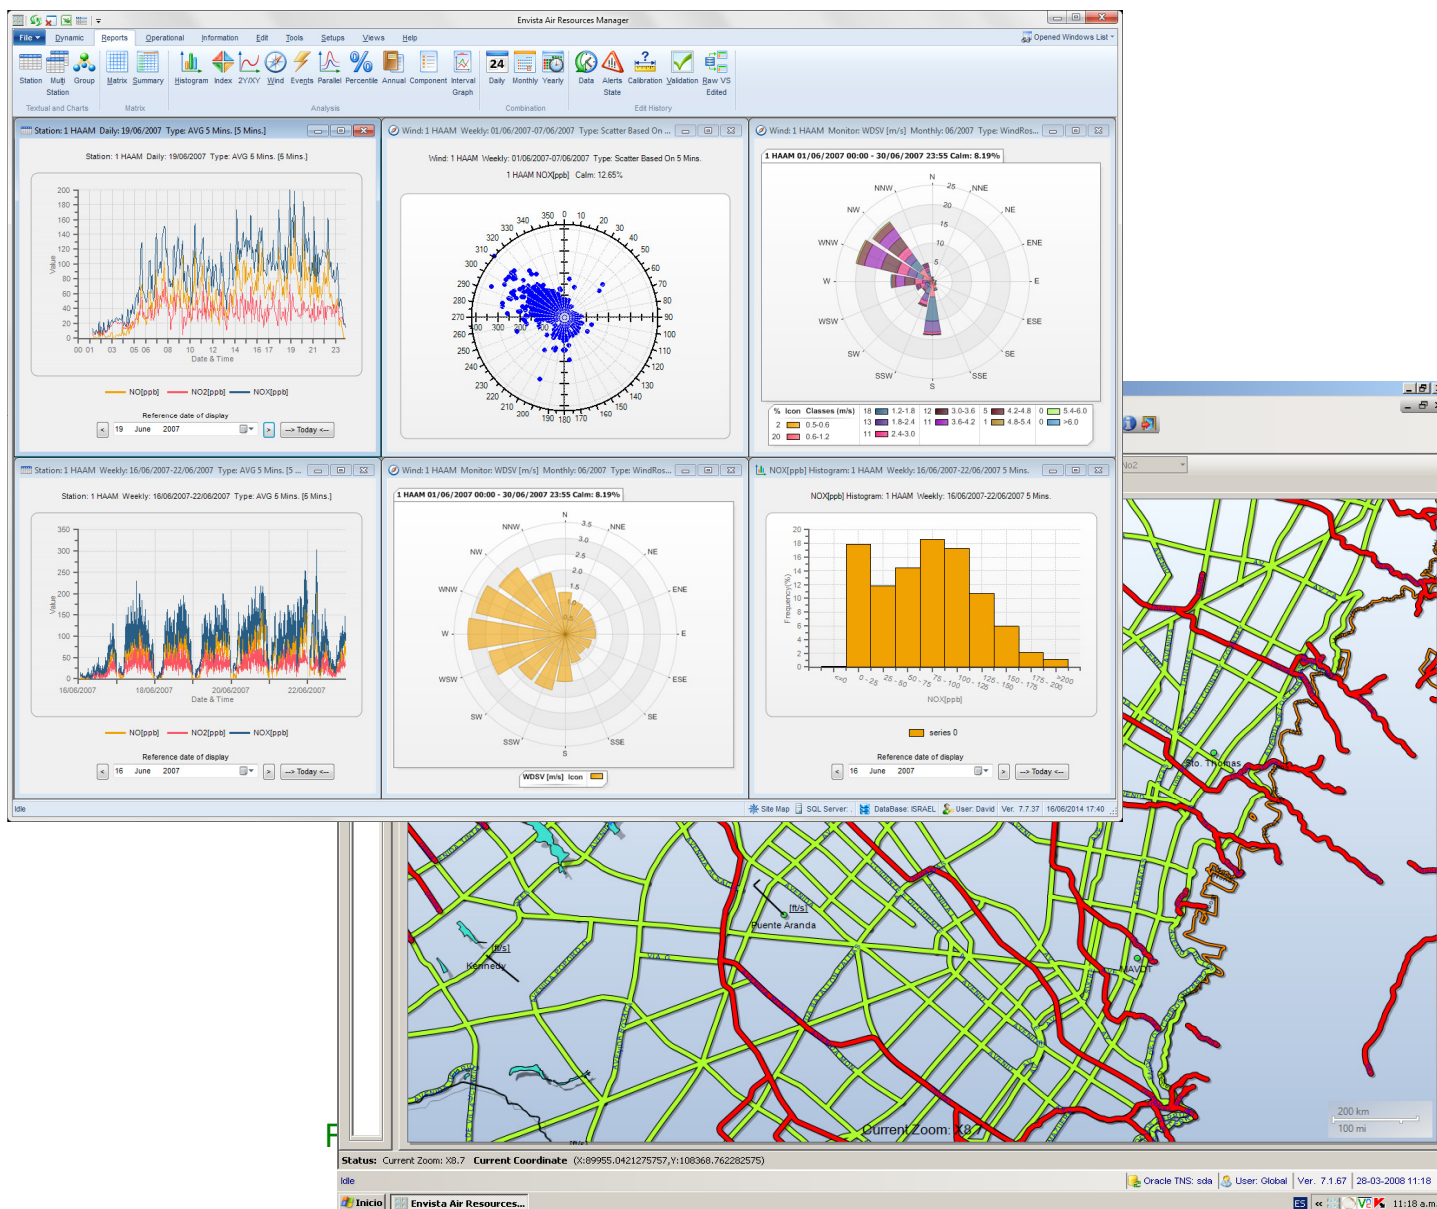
Envista Air Resources Manager

File | Dynamic | Reports | Operational | Information | Edit | Tools | Setups | Views | Help

Opened Windows List

Station | Multi Station | Group | Matrix | Summary | Histogram | Index | 2Y/XY | Wind | Events | Parallel | Percentile | Annual | Component | Interval Graph | Daily | Monthly | Yearly | Data | Alerts State | Calibration | Validation | Raw VS Edited

Textual and Charts | Matrix | Analysis | Combination | Edit History

Station: 1 HAAM Daily: 19/06/2007 Type: AVG 5 Mins. [5 Mins.]

Station: 1 HAAM Daily: 19/06/2007 Type: AVG 5 Mins. [5 Mins.]

Value

200 180 160 140 120 100 80 60 40 20 0

00 01 03 05 06 08 10 12 14 16 17 19 21 23

Date & Time

NO[ppb] NO2[ppb] NOX[ppb]

Reference date of display

19 June 2007 --> Today <--

Wind: 1 HAAM Weekly: 01/06/2007-07/06/2007 Type: Scatter Based On ...

Wind: 1 HAAM Weekly: 01/06/2007-07/06/2007 Type: Scatter Based On 5 Mins.

1 HAAM NOX[ppb] Calm: 12.65%

Wind: 1 HAAM Monitor: WDSV [m/s] Monthly: 06/2007 Type: WindRos...

1 HAAM 01/06/2007 00:00 - 30/06/2007 23:55 Calm: 8.19%

N NNE NE ENE E ESE SE SSE S SSW SW WSW W WNW NW NNW

| % | Icon | Classes (m/s) | | | | | | | | | |
|---|---|---|---|---|---|---|---|---|---|---|---|
| 2 | | 0.5-0.6 | 18 | 1.2-1.8 | 12 | 3.0-3.6 | 5 | 4.2-4.8 | 0 | 5.4-6.0 |
| 20 | | 0.6-1.2 | 13 | 1.8-2.4 | 11 | 3.6-4.2 | 1 | 4.8-5.4 | 0 | >6.0 |
| | | | 11 | 2.4-3.0 | | | | | | |

Station: 1 HAAM Weekly: 16/06/2007-22/06/2007 Type: AVG 5 Mins. [5 ...

Station: 1 HAAM Weekly: 16/06/2007-22/06/2007 Type: AVG 5 Mins. [5 Mins.]

Value

350 300 250 200 150 100 50 0

16/06/2007 18/06/2007 20/06/2007 22/06/2007

Date & Time

NO[ppb] NO2[ppb] NOX[ppb]

Reference date of display

16 June 2007 --> Today <--

Wind: 1 HAAM Monitor: WDSV [m/s] Monthly: 06/2007 Type: WindRos...

1 HAAM 01/06/2007 00:00 - 30/06/2007 23:55 Calm: 8.19%

WDSV [m/s] Icon

NOX[ppb] Histogram: 1 HAAM Weekly: 16/06/2007-22/06/2007 5 Mins.

NOX[ppb] Histogram: 1 HAAM Weekly: 16/06/2007-22/06/2007 5 Mins.

Frequency(%)

20 18 16 14 12 10 8 6 4 2 0

<=0 0 - 25 25 - 50 50 - 75 75 - 100 100 - 125 125 - 150 150 - 175 175 - 200 >200

NOX[ppb]

series 0

Reference date of display

16 June 2007 --> Today <--

Idle | Site Map | SQL Server: | DataBase: ISRAEL | User: David | Ver. 7.7.37 | 16/06/2014 17:40

Sto. Thomas

[ft/s]

Puente Aranda

[ft/s]

Kennedy

CAVDT

200 km
100 mi

Current Zoom: X8

Status: Current Zoom: X8.7 Current Coordinate (X:89955.0421275757,Y:108368.762282575)

Idle | Oracle TNS: sda | User: Global | Ver. 7.1.67 | 28-03-2008 11:18

Inicio | Envista Air Resources... | ES | 11:18 a.m.